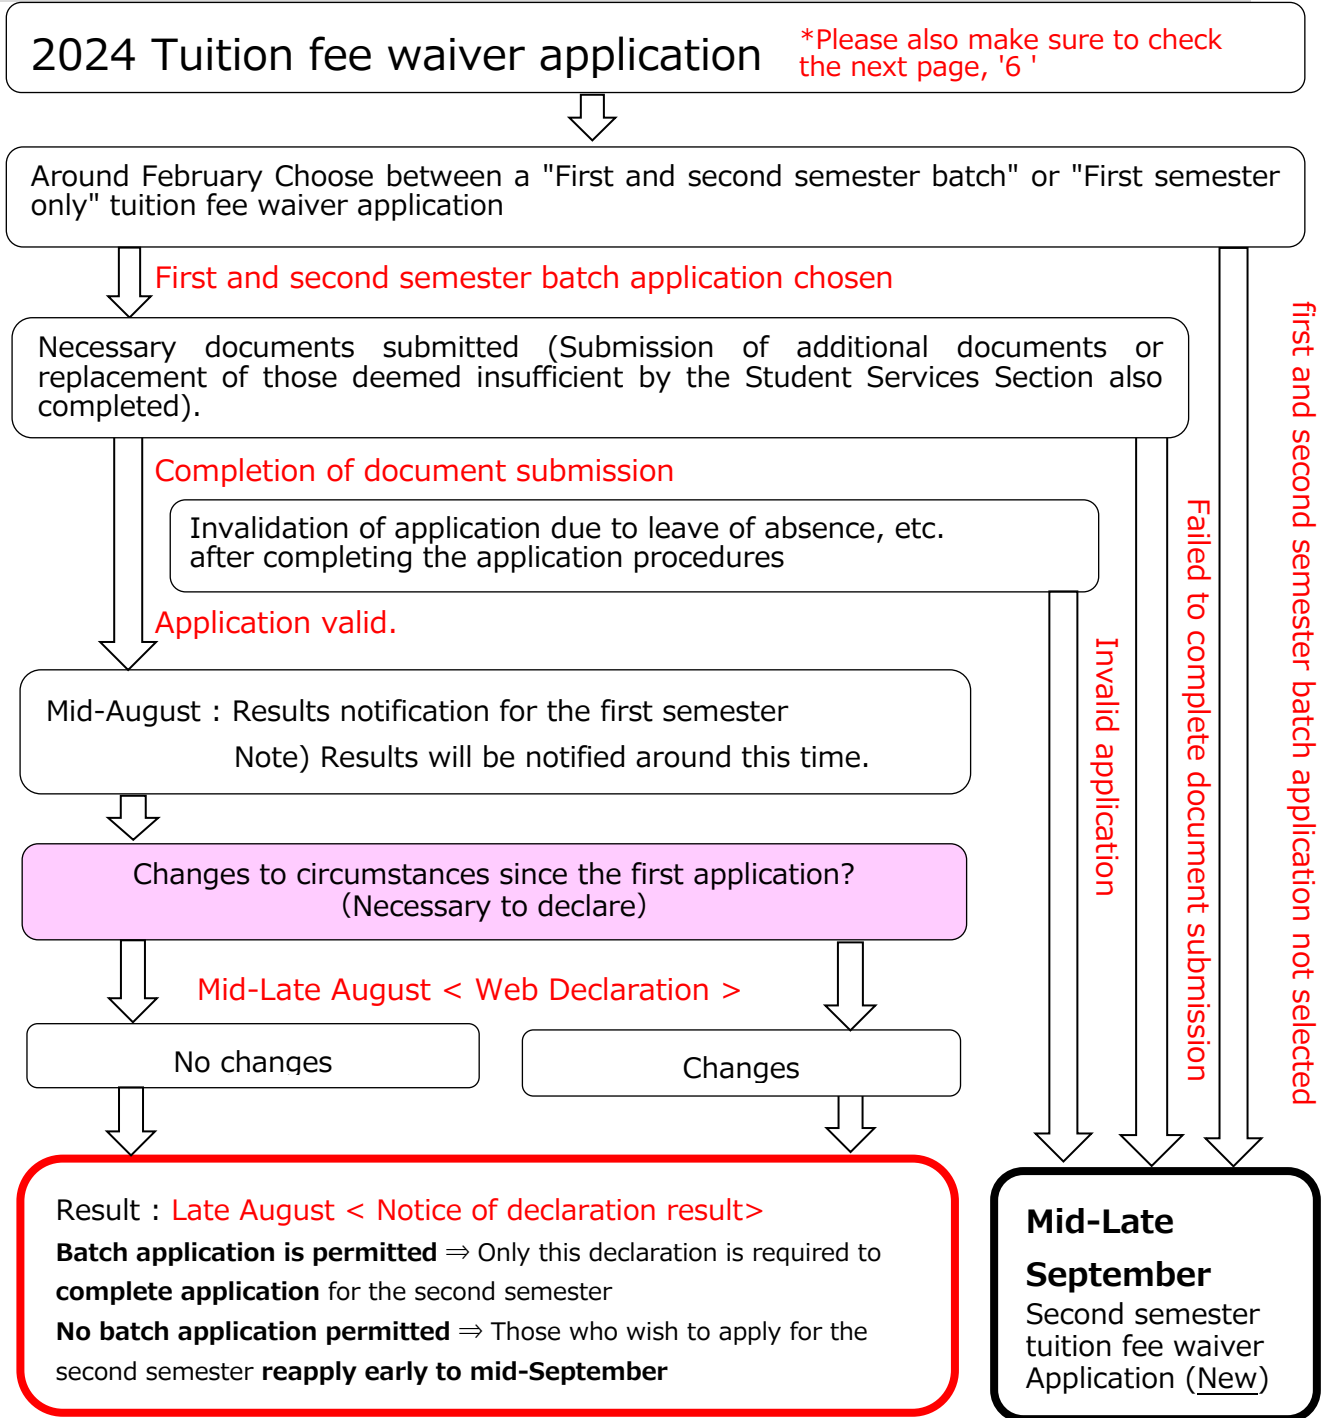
2024 Tuition fee waiver application

*Please also make sure to check the next page, '6 '

Around February Choose between a "First and second semester batch" or "First semester only" tuition fee waiver application

First and second semester batch application chosen

Necessary documents submitted (Submission of additional documents or replacement of those deemed insufficient by the Student Services Section also completed).

Completion of document submission

Invalidation of application due to leave of absence, etc. after completing the application procedures

Application valid.

Mid-August : Results notification for the first semester

Note) Results will be notified around this time.

Changes to circumstances since the first application? (Necessary to declare)

Mid-Late August < Web Declaration >

No changes

Changes

Result : Late August < Notice of declaration result>

**Batch application is permitted** ⇒ Only this declaration is required to **complete application** for the second semester

**No batch application permitted** ⇒ Those who wish to apply for the second semester **reapply early to mid-September**

Invalid application

Failed to complete document submission

first and second semester batch application not selected

**Mid-Late September**

Second semester tuition fee waiver Application (New)